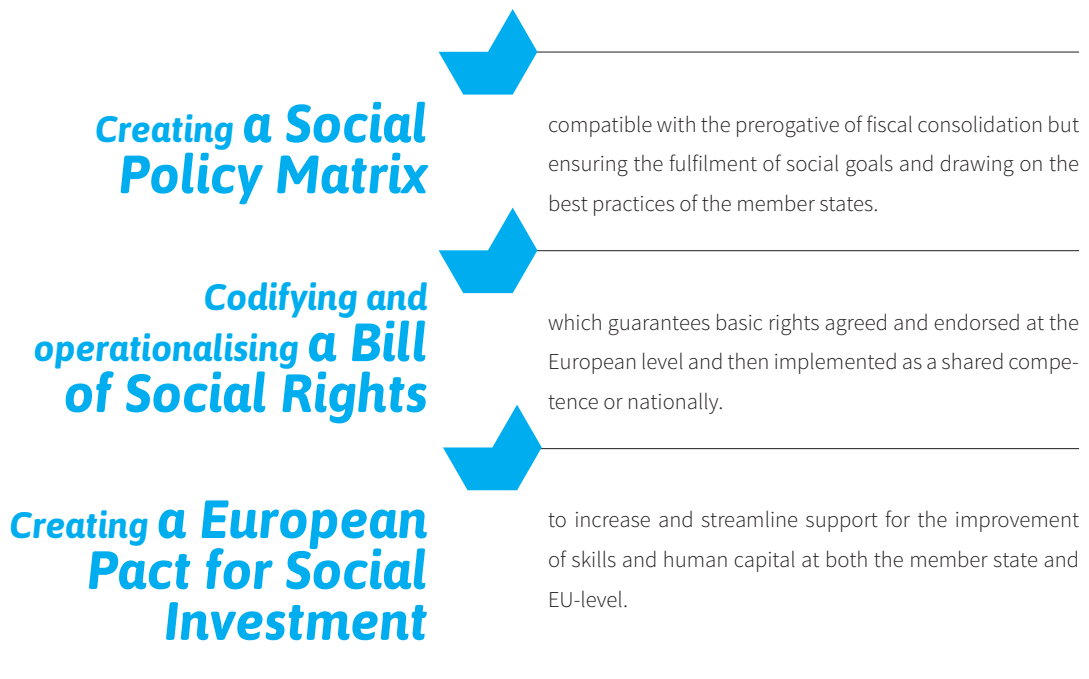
Creating a Social Policy Matrix

compatible with the prerogative of fiscal consolidation but ensuring the fulfilment of social goals and drawing on the best practices of the member states.

Codifying and operationalising a Bill of Social Rights

which guarantees basic rights agreed and endorsed at the European level and then implemented as a shared competence or nationally.

Creating a European Pact for Social Investment

to increase and streamline support for the improvement of skills and human capital at both the member state and EU-level.